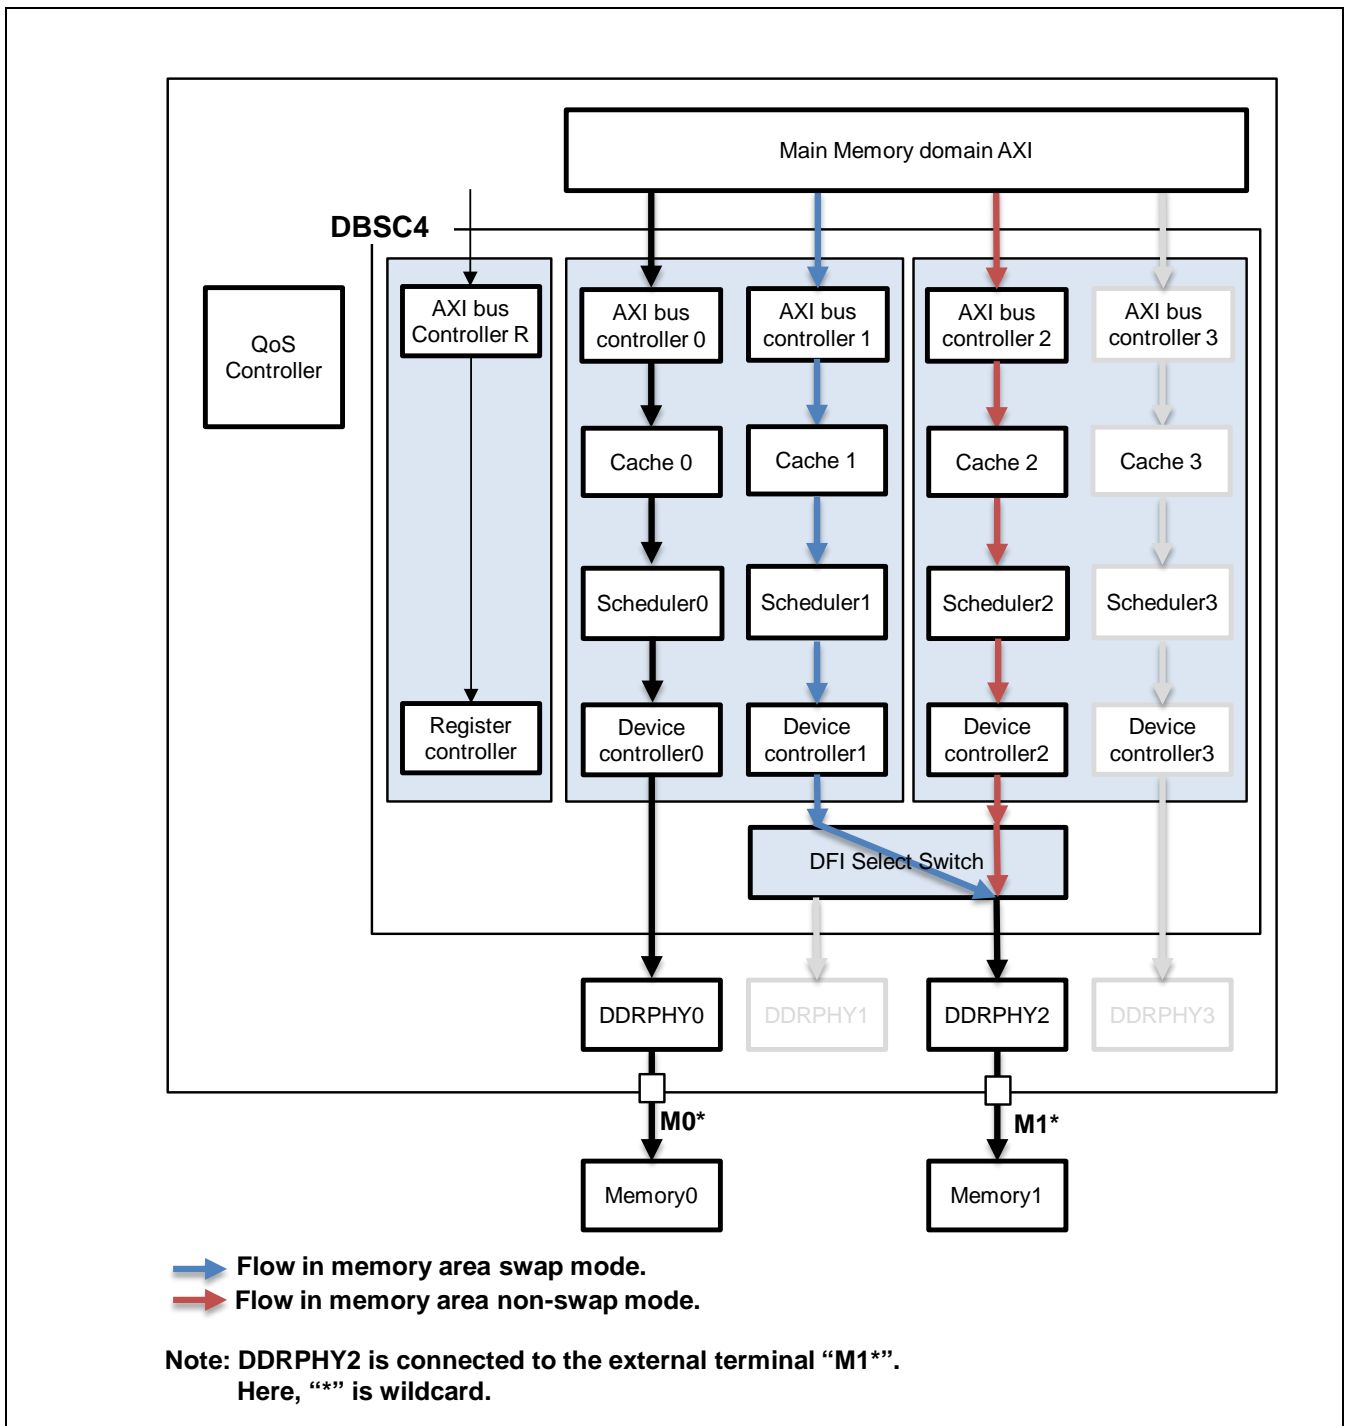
Main Memory domain AXI

DBSC4

QoS Controller

AXI bus Controller R

Register controller

AXI bus controller 0

Cache 0

Scheduler0

Device controller0

AXI bus controller 1

Cache 1

Scheduler1

Device controller1

AXI bus controller 2

Cache 2

Scheduler2

Device controller2

AXI bus controller 3

Cache 3

Scheduler3

Device controller3

DFI Select Switch

DDRPHY0

DDRPHY1

DDRPHY2

DDRPHY3

M0*

M1*

Memory0

Memory1

Flow in memory area swap mode.

Flow in memory area non-swap mode.

Note: DDRPHY2 is connected to the external terminal “M1*”.
Here, “*” is wildcard.